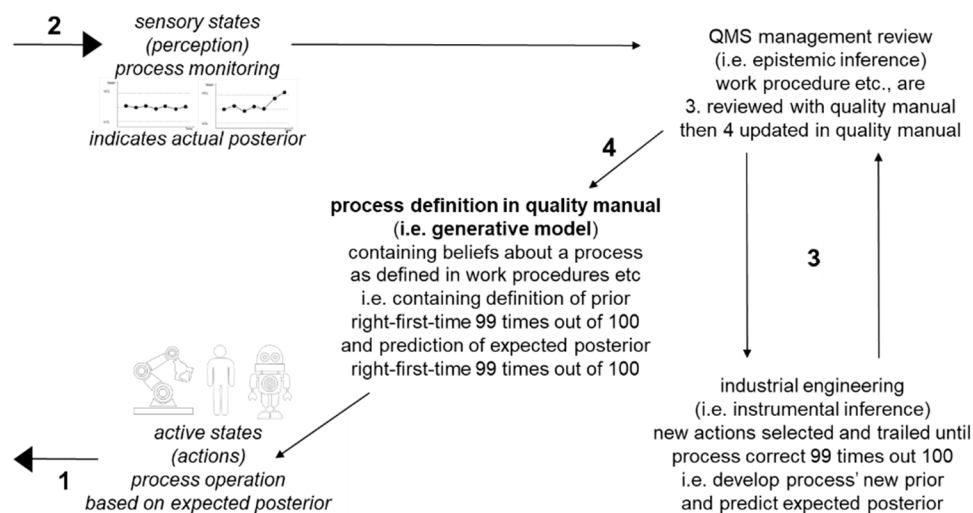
2

sensory states (perception) process monitoring

indicates actual posterior

QMS management review (i.e. epistemic inference) work procedure etc., are 3. reviewed with quality manual then 4 updated in quality manual

4

process definition in quality manual (i.e. generative model) containing beliefs about a process as defined in work procedures etc i.e. containing definition of prior right-first-time 99 times out of 100 and prediction of expected posterior right-first-time 99 times out of 100

3

active states (actions) process operation based on expected posterior

1

industrial engineering (i.e. instrumental inference) new actions selected and trailed until process correct 99 times out 100 i.e. develop process' new prior and predict expected posterior